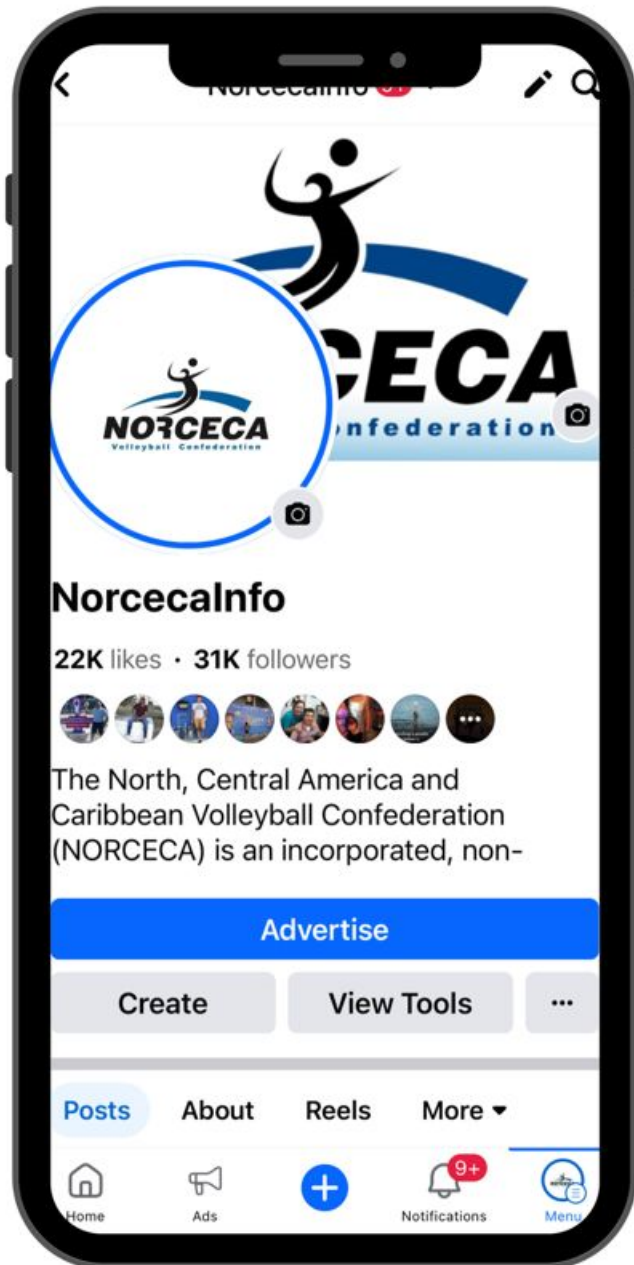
NorcecaInfo

CECA
nfederation

NORCECA
Volleyball Confederation

NorcecaInfo

22K likes · 31K followers

The North, Central America and Caribbean Volleyball Confederation (NORCECA) is an incorporated, non-

Advertise

Create

View Tools

Posts

About

Reels

More

Home

Ads

9+

Notifications

Menu